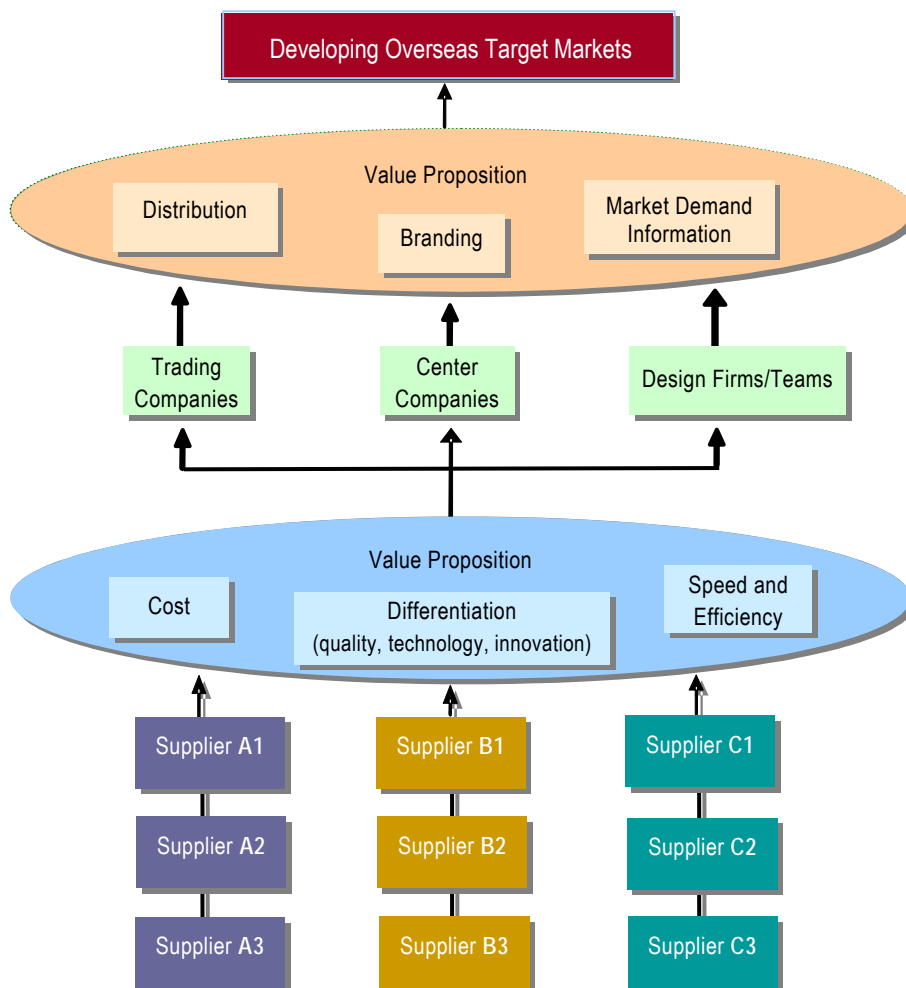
Developing Overseas Target Markets

Value Proposition

Distribution

Branding

Market Demand Information

Trading Companies

Center Companies

Design Firms/Teams

Value Proposition

Cost

Differentiation (quality, technology, innovation)

Speed and Efficiency

Supplier A1

Supplier A2

Supplier A3

Supplier B1

Supplier B2

Supplier B3

Supplier C1

Supplier C2

Supplier C3